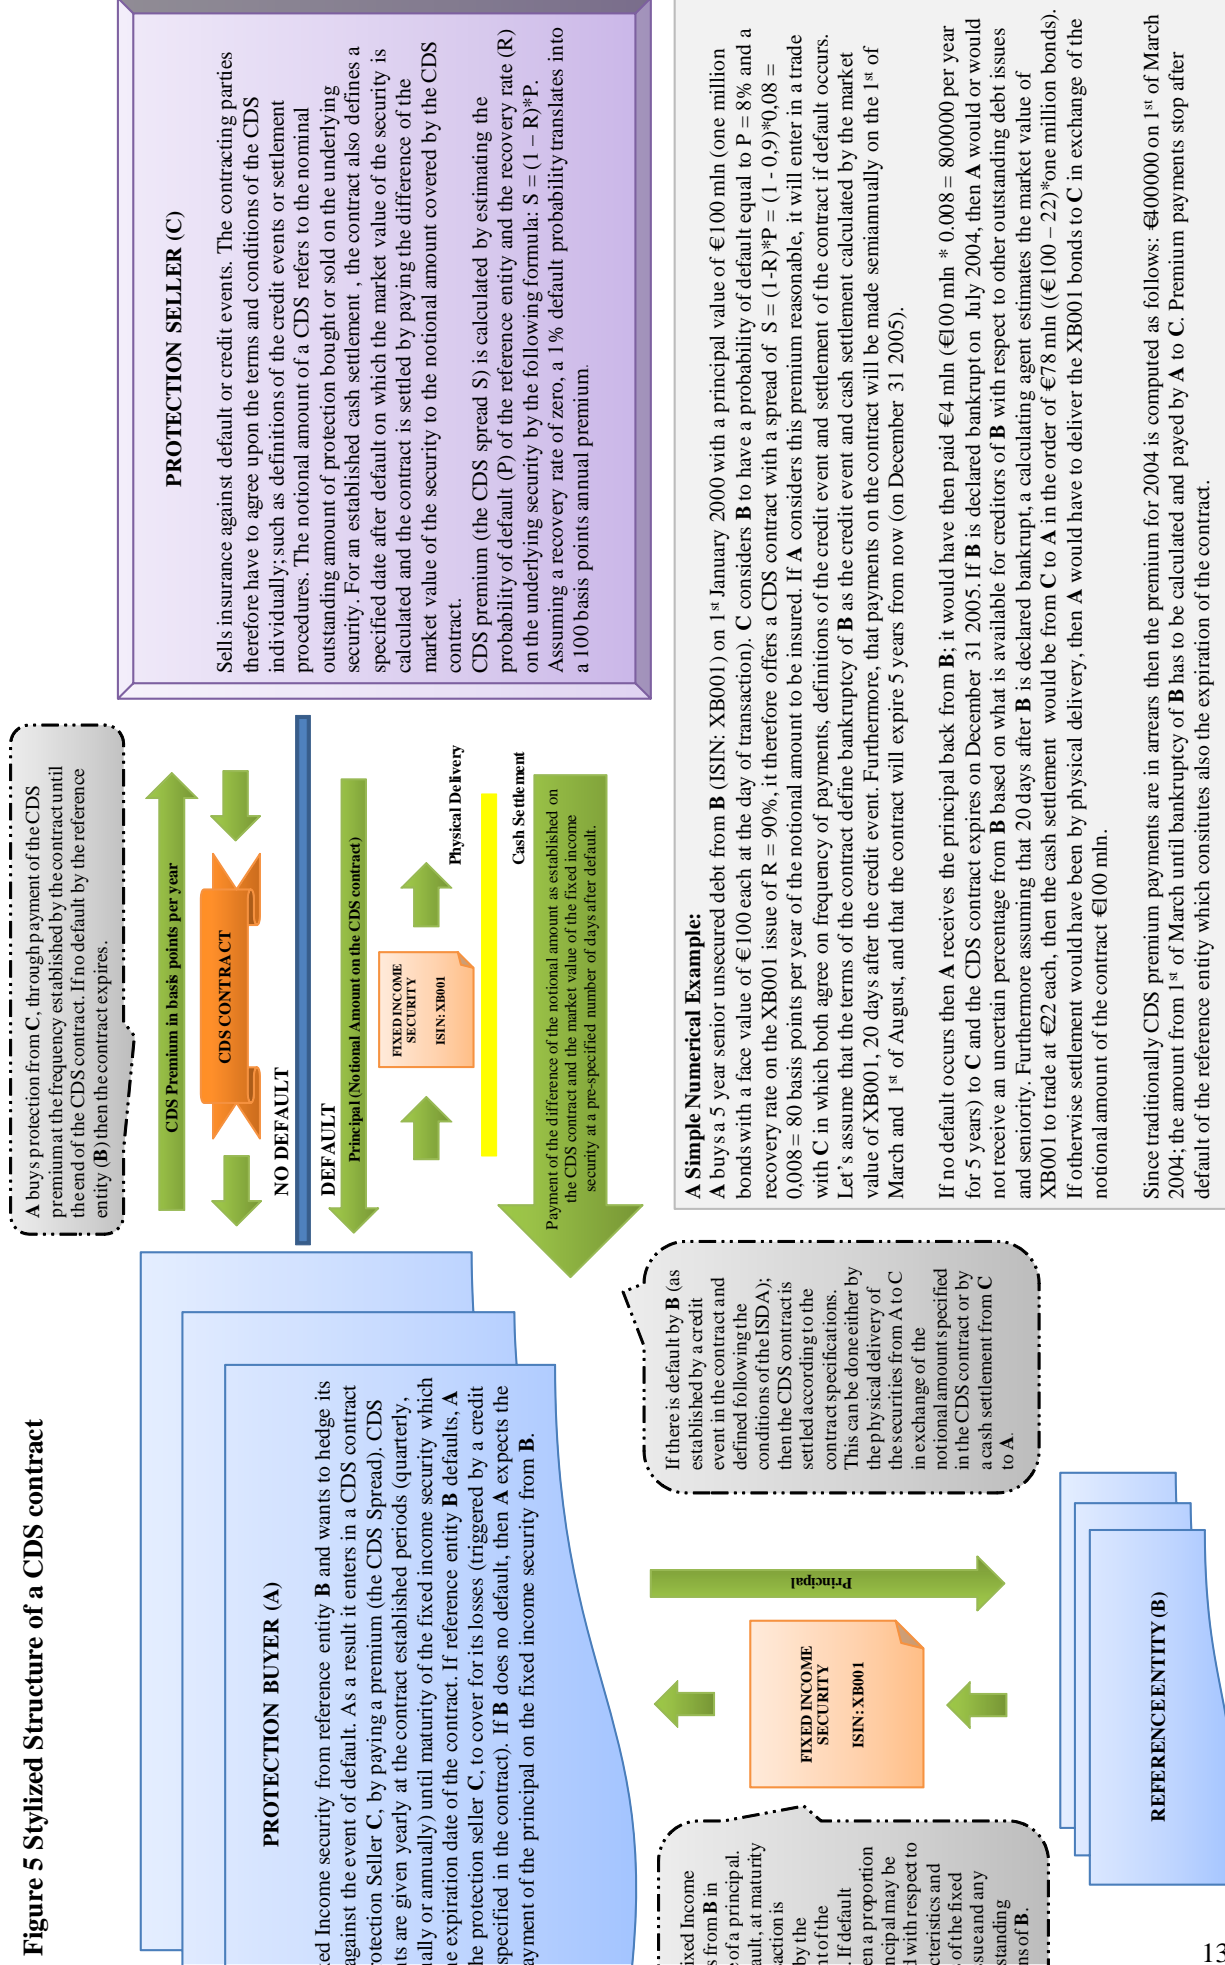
Figure 5 Stylized Structure of a CDS contract

PROTECTION BUYER (A)

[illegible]ed Income security from reference entity B and wants to hedge its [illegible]against the event of default. As a result it enters in a CDS contract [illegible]rotection Seller C, by paying a premium (the CDS Spread). CDS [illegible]ts are given yearly at the contract established periods (quarterly, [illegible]ally or annually) until maturity of the fixed income security which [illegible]e expiration date of the contract. If reference entity B defaults, A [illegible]he protection seller C, to cover for its losses (triggered by a credit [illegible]specified in the contract). If B does no default, then A expects the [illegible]ayment of the principal on the fixed income security from B.

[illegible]ixed Income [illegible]s from B in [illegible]e of a principal. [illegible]ault, at maturity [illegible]action is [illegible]by the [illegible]nt of the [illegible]. If default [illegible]en a proportion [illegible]ncipal may be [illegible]d with respect to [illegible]cteristics and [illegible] of the fixed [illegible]sue and any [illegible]standing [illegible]ns of B.

FIXED INCOME SECURITY
ISIN: XB001

Principal

REFERENCE ENTITY (B)

A buys protection from C, through payment of the CDS premium at the frequency established by the contract until the end of the CDS contract. If no default by the reference entity (B) then the contract expires.

CDS Premium in basis points per year

CDS CONTRACT

NO DEFAULT

DEFAULT

Principal (Notional Amount on the CDS contract)

FIXED INCOME SECURITY
ISIN: XB001

Physical Delivery

Cash Settlement

Payment of the difference of the notional amount as established on the CDS contract and the market value of the fixed income security at a pre-specified number of days after default.

If there is default by B (as established by a credit event in the contract and defined following the conditions of the ISDA); then the CDS contract is settled according to the contract specifications. This can be done either by the physical delivery of the securities from A to C in exchange of the notional amount specified in the CDS contract or by a cash settlement from C to A.

PROTECTION SELLER (C)

Sells insurance against default or credit events. The contracting parties therefore have to agree upon the terms and conditions of the CDS individually; such as definitions of the credit events or settlement procedures. The notional amount of a CDS refers to the nominal outstanding amount of protection bought or sold on the underlying security. For an established cash settlement , the contract also defines a specified date after default on which the market value of the security is calculated and the contract is settled by paying the difference of the market value of the security to the notional amount covered by the CDS contract.
CDS premium (the CDS spread S) is calculated by estimating the probability of default (P) of the reference entity and the recovery rate (R) on the underlying security by the following formula: S = (1 – R)*P.
Assuming a recovery rate of zero, a 1% default probability translates into a 100 basis points annual premium.

A Simple Numerical Example:
A buys a 5 year senior unsecured debt from B (ISIN: XB001) on 1$^{st}$ January 2000 with a principal value of €100 mln (one million bonds with a face value of €100 each at the day of transaction). C considers B to have a probability of default equal to P = 8% and a recovery rate on the XB001 issue of R = 90%, it therefore offers a CDS contract with a spread of S = (1-R)*P = (1 - 0,9)*0,08 = 0,008 = 80 basis points per year of the notional amount to be insured. If A considers this premium reasonable, it will enter in a trade with C in which both agree on frequency of payments, definitions of the credit event and settlement of the contract if default occurs. Let's assume that the terms of the contract define bankruptcy of B as the credit event and cash settlement calculated by the market value of XB001, 20 days after the credit event. Furthermore, that payments on the contract will be made semiannually on the 1$^{st}$ of March and 1$^{st}$ of August, and that the contract will expire 5 years from now (on December 31 2005).

If no default occurs then A receives the principal back from B; it would have then paid €4 mln (€100 mln * 0.008 = 800000 per year for 5 years) to C and the CDS contract expires on December 31 2005. If B is declared bankrupt on July 2004, then A would or would not receive an uncertain percentage from B based on what is available for creditors of B with respect to other outstanding debt issues and seniority. Furthermore assuming that 20 days after B is declared bankrupt, a calculating agent estimates the market value of XB001 to trade at €22 each, then the cash settlement would be from C to A in the order of €78 mln ((€100 – 22)*one million bonds). If otherwise settlement would have been by physical delivery, then A would have to deliver the XB001 bonds to C in exchange of the notional amount of the contract €100 mln.

Since traditionally CDS premium payments are in arrears then the premium for 2004 is computed as follows: €400000 on 1$^{st}$ of March 2004; the amount from 1$^{st}$ of March until bankruptcy of B has to be calculated and payed by A to C. Premium payments stop after default of the reference entity which consitutes also the expiration of the contract.

13